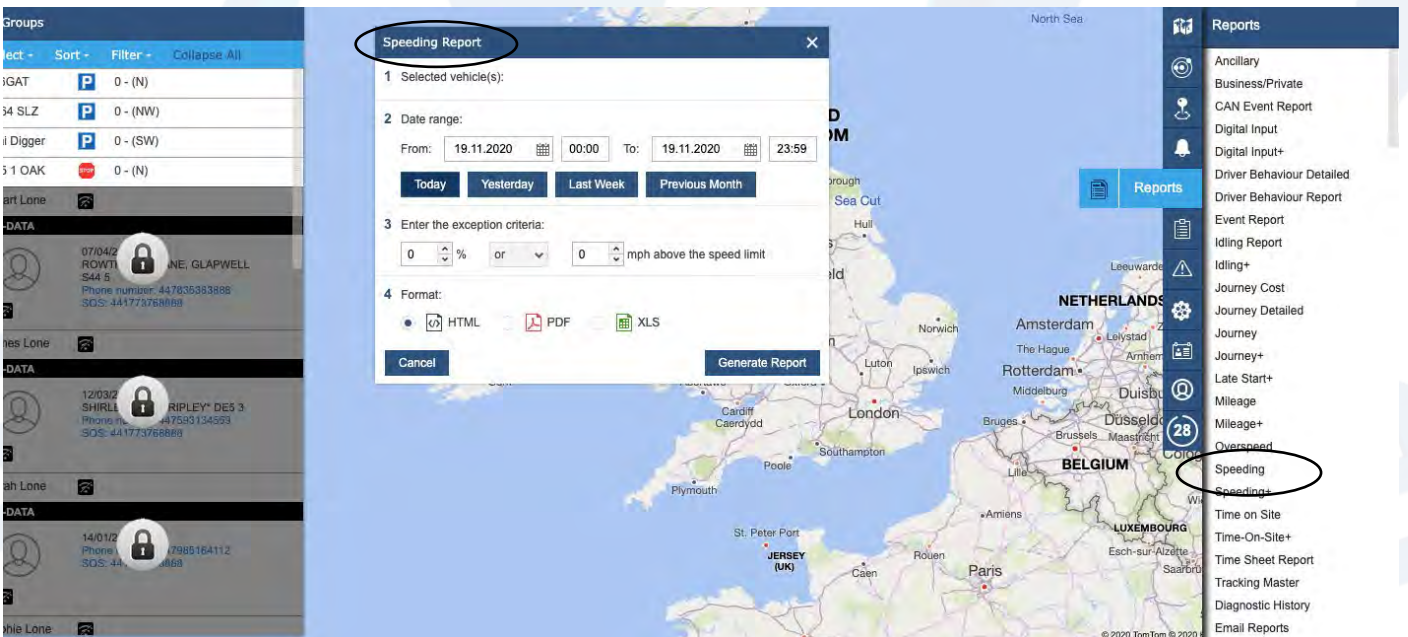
Groups
lect - Sort - Filter - Collapse All
GAT P 0 - (N)
64 SLZ P 0 - (NW)
i Digger P 0 - (SW)
5 1 OAK 0 - (N)
art Lone
-DATA
07/04/2 ROWT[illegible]ANE, GLAPWELL S44 5
Phone number: 447835383888
SOS: 441773768888
hes Lone
-DATA
12/03/2 SHIRL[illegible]RIPLEY* DE5 3
Phone n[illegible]447593134553
SOS: 441773768888
ah Lone
-DATA
14/01/2
Phone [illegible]7985164112
SOS: 44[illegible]8888
phie Lone

Speeding Report
1 Selected vehicle(s):
2 Date range:
From: 19.11.2020 00:00 To: 19.11.2020 23:59
Today Yesterday Last Week Previous Month
3 Enter the exception criteria:
0 % or 0 mph above the speed limit
4 Format:
HTML PDF XLS
Cancel Generate Report

North Sea
Reports
Hull
Norwich
Ipswich
Luton
London
Cardiff Caerdydd
Southampton
Poole
Plymouth
St. Peter Port
JERSEY (UK)
Caen
Rouen
Paris
Amiens
Lille
NETHERLANDS
Amsterdam
The Hague
Rotterdam
Middelburg
Leeuwarde
Lelystad
Arnhem
Duisb
Dusseld
Bruges
Brussels
Maastricht
BELGIUM
LUXEMBOURG
Esch-sur-Alzette
Saarbrü
Sea Cut
© 2020 TomTom © 2020
28

Reports
Ancillary
Business/Private
CAN Event Report
Digital Input
Digital Input+
Driver Behaviour Detailed
Driver Behaviour Report
Event Report
Idling Report
Idling+
Journey Cost
Journey Detailed
Journey
Journey+
Late Start+
Mileage
Mileage+
Overspeed
Speeding
Speeding+
Time on Site
Time-On-Site+
Time Sheet Report
Tracking Master
Diagnostic History
Email Reports